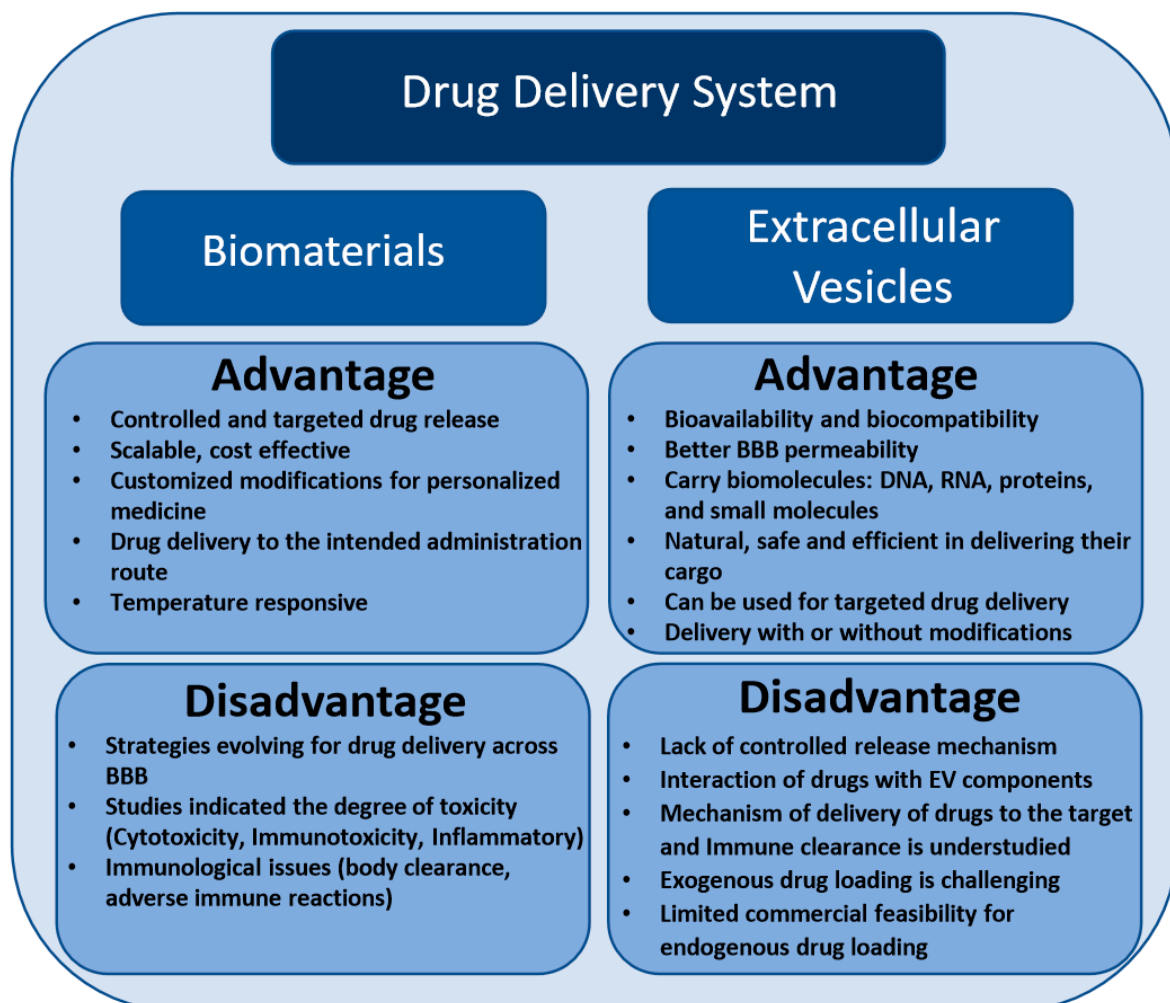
Drug Delivery System

Biomaterials

Extracellular Vesicles

Advantage

- Controlled and targeted drug release
- Scalable, cost effective
- Customized modifications for personalized medicine
- Drug delivery to the intended administration route
- Temperature responsive

Disadvantage

- Strategies evolving for drug delivery across BBB
- Studies indicated the degree of toxicity (Cytotoxicity, Immunotoxicity, Inflammatory)
- Immunological issues (body clearance, adverse immune reactions)

Advantage

- Bioavailability and biocompatibility
- Better BBB permeability
- Carry biomolecules: DNA, RNA, proteins, and small molecules
- Natural, safe and efficient in delivering their cargo
- Can be used for targeted drug delivery
- Delivery with or without modifications

Disadvantage

- Lack of controlled release mechanism
- Interaction of drugs with EV components
- Mechanism of delivery of drugs to the target and Immune clearance is understudied
- Exogenous drug loading is challenging
- Limited commercial feasibility for endogenous drug loading